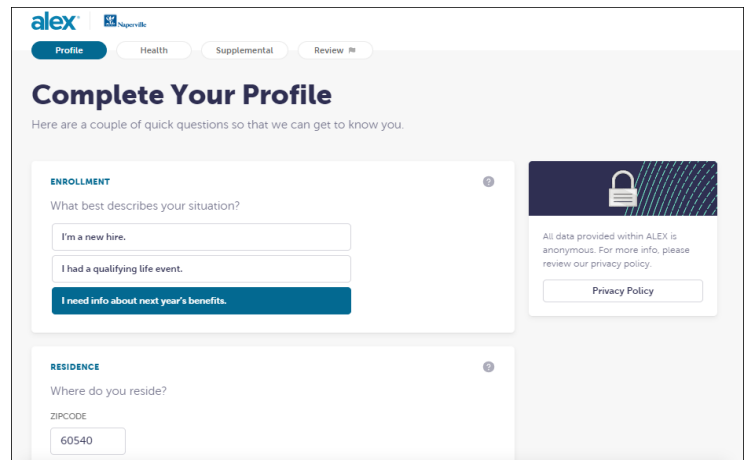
alex Naperville

Profile Health Supplemental Review

Complete Your Profile

Here are a couple of quick questions so that we can get to know you.

ENROLLMENT

?

What best describes your situation?

I'm a new hire.

I had a qualifying life event.

I need info about next year's benefits.

All data provided within ALEX is anonymous. For more info, please review our privacy policy.

Privacy Policy

RESIDENCE

?

Where do you reside?

ZIPCODE

60540